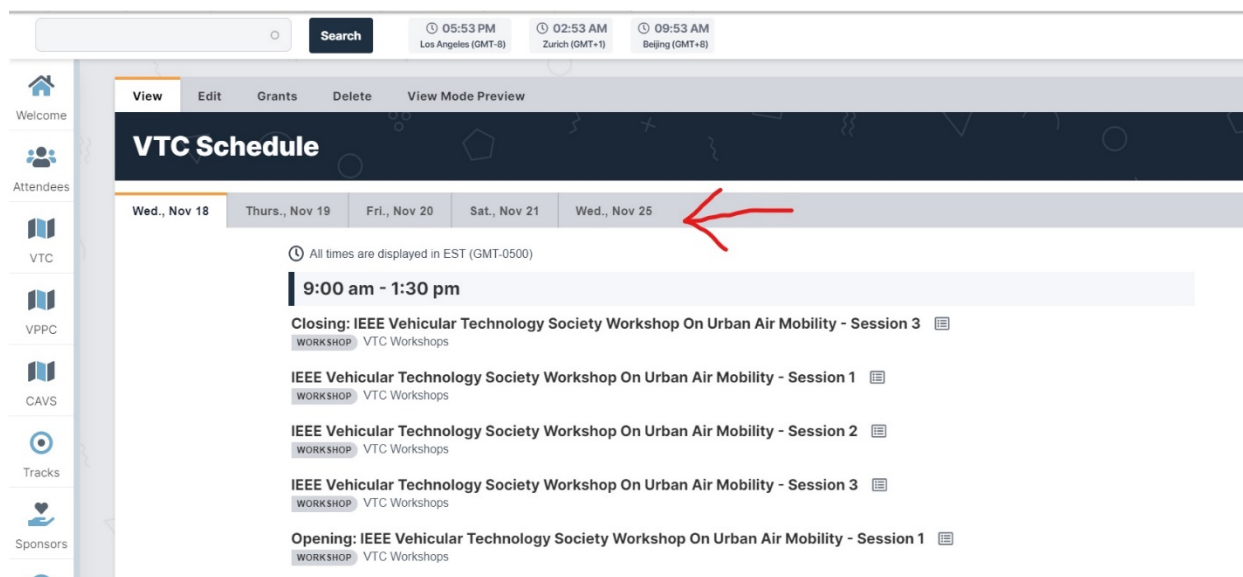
Search

05:53 PM
Los Angeles (GMT-8)

02:53 AM
Zurich (GMT+1)

09:53 AM
Beijing (GMT+8)

Welcome
Attendees
VTC
VPPC
CAVS
Tracks
Sponsors

View | Edit | Grants | Delete | View Mode Preview

VTC Schedule

Wed., Nov 18 | Thurs., Nov 19 | Fri., Nov 20 | Sat., Nov 21 | Wed., Nov 25

All times are displayed in EST (GMT-0500)

9:00 am - 1:30 pm

Closing: IEEE Vehicular Technology Society Workshop On Urban Air Mobility - Session 3
WORKSHOP VTC Workshops

IEEE Vehicular Technology Society Workshop On Urban Air Mobility - Session 1
WORKSHOP VTC Workshops

IEEE Vehicular Technology Society Workshop On Urban Air Mobility - Session 2
WORKSHOP VTC Workshops

IEEE Vehicular Technology Society Workshop On Urban Air Mobility - Session 3
WORKSHOP VTC Workshops

Opening: IEEE Vehicular Technology Society Workshop On Urban Air Mobility - Session 1
WORKSHOP VTC Workshops